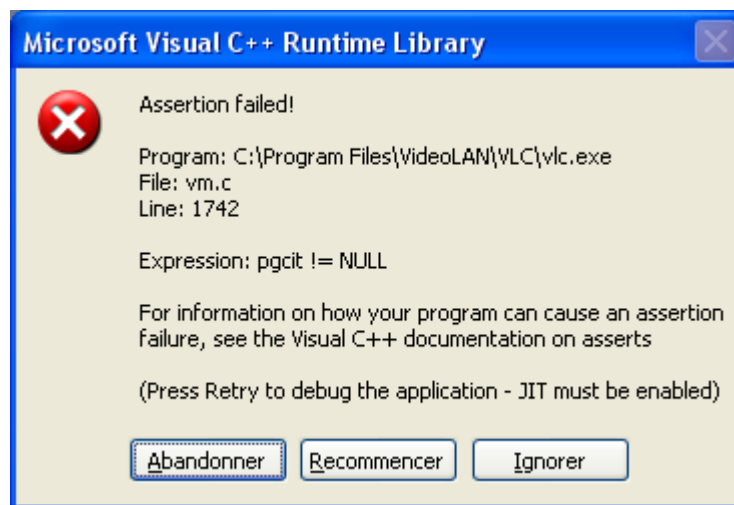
Microsoft Visual C++ Runtime Library

Assertion failed!

Program: C:\Program Files\VideoLAN\VLC\vlc.exe
File: vm.c
Line: 1742

Expression: pgcit != NULL

For information on how your program can cause an assertion failure, see the Visual C++ documentation on asserts

(Press Retry to debug the application - JIT must be enabled)

Abandonner | Recommencer | Ignorer